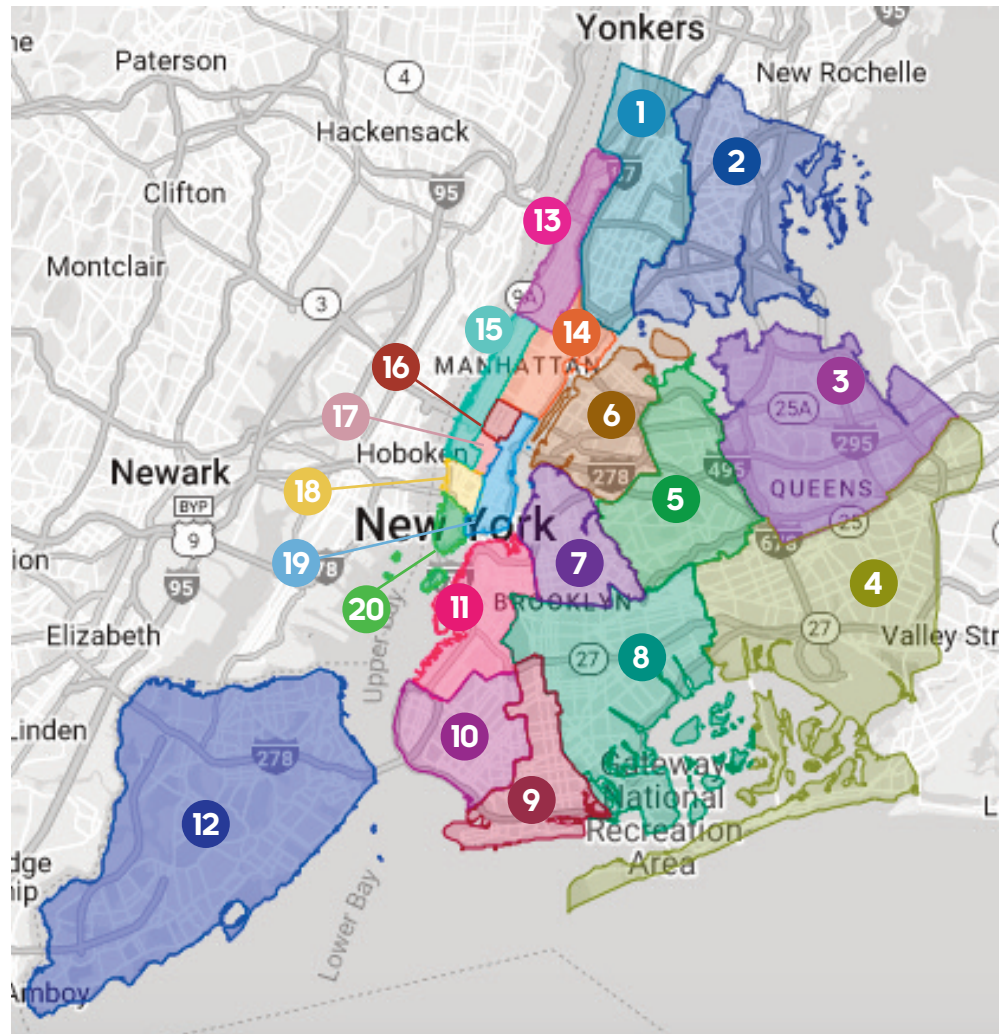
Yonkers
New Rochelle
Paterson
4
Hackensack
Clifton
95
Montclair
3
9A
MANHATTAN
Hoboken
Newark
BYP
9
95
New York
Elizabeth
Linden
278
QUEENS
25A
295
495
278
25
678
27
BROOKLYN
27
Valley Str
Upper Bay
Gateway National Recreation Area
Lower Bay
Amboy
1
2
3
4
5
6
7
8
9
10
11
12
13
14
15
16
17
18
19
20